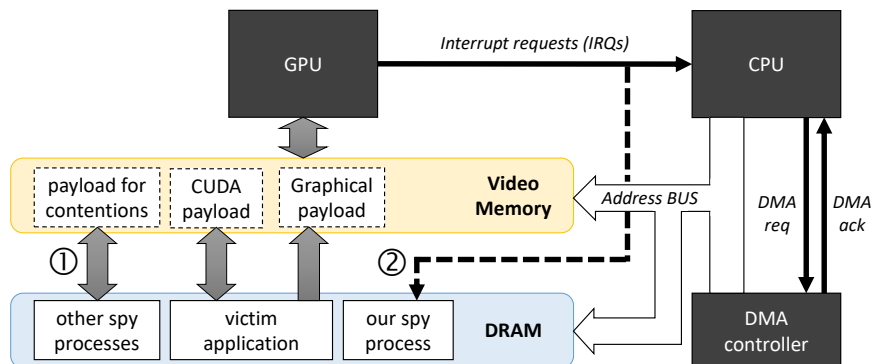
GPU

Interrupt requests (IRQs)

CPU

payload for contentions

CUDA payload

Graphical payload

Video Memory

Address BUS

DMA req

DMA ack

①

②

other spy processes

victim application

our spy process

DRAM

DMA controller